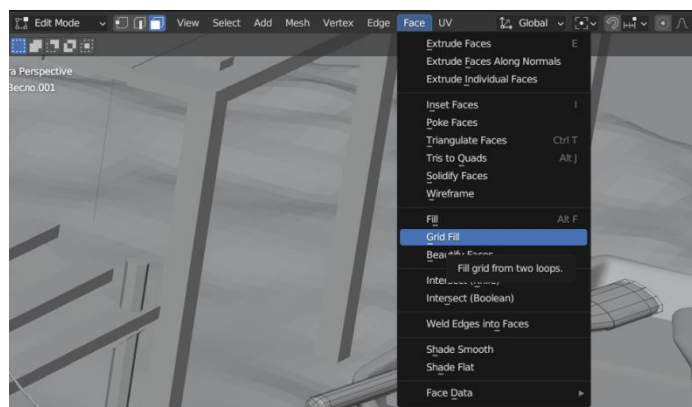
Edit Mode View Select Add Mesh Vertex Edge Face UV Global

ra Perspective
Весло.001

Extrude Faces E
Extrude Faces Along Normals
Extrude Individual Faces

Inset Faces I
Poke Faces
Triangulate Faces Ctrl T
Tris to Quads Alt J
Solidify Faces
Wireframe

Fill Alt F
Grid Fill
Beau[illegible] Faces
Fill grid from two loops.
Inter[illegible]
Intersect (Boolean)

Weld Edges into Faces

Shade Smooth
Shade Flat

Face Data